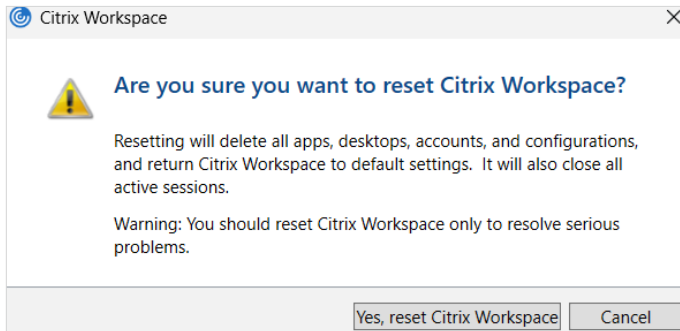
Citrix Workspace

Are you sure you want to reset Citrix Workspace?

Resetting will delete all apps, desktops, accounts, and configurations, and return Citrix Workspace to default settings. It will also close all active sessions.

Warning: You should reset Citrix Workspace only to resolve serious problems.

Yes, reset Citrix Workspace

Cancel